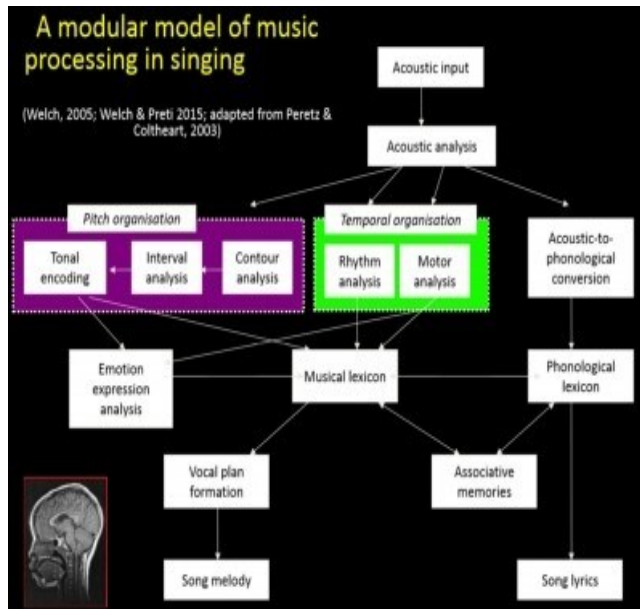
A modular model of music processing in singing

(Welch, 2005; Welch & Preti 2015; adapted from Peretz & Coltheart, 2003)

Acoustic input

Acoustic analysis

Pitch organisation

Tonal encoding

Interval analysis

Contour analysis

Temporal organisation

Rhythm analysis

Motor analysis

Acoustic-to-phonological conversion

Emotion expression analysis

Musical lexicon

Phonological lexicon

Vocal plan formation

Associative memories

Song melody

Song lyrics